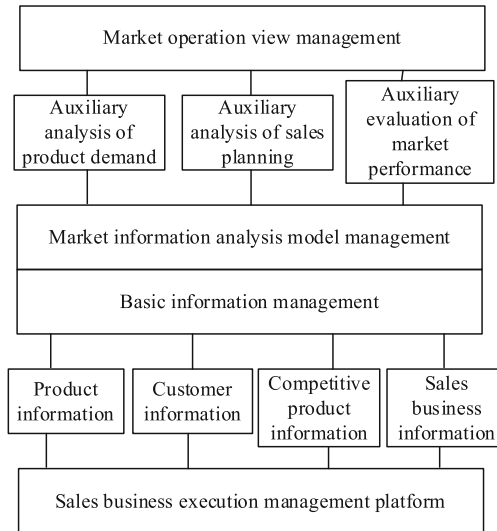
Market operation view management

Auxiliary analysis of product demand

Auxiliary analysis of sales planning

Auxiliary evaluation of market performance

Market information analysis model management

Basic information management

Product information

Customer information

Competitive product information

Sales business information

Sales business execution management platform